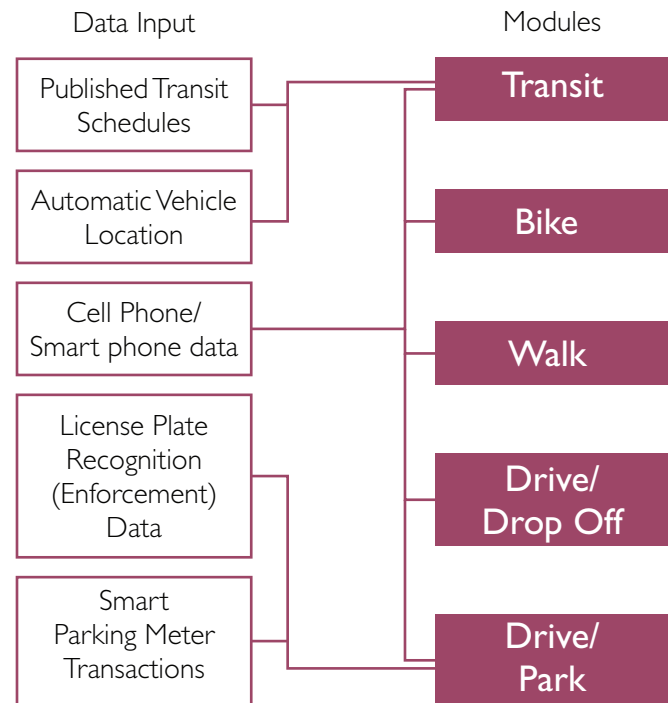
Data Input

Modules

Published Transit Schedules

Automatic Vehicle Location

Cell Phone/ Smart phone data

License Plate Recognition (Enforcement) Data

Smart Parking Meter Transactions

Transit

Bike

Walk

Drive/ Drop Off

Drive/ Park